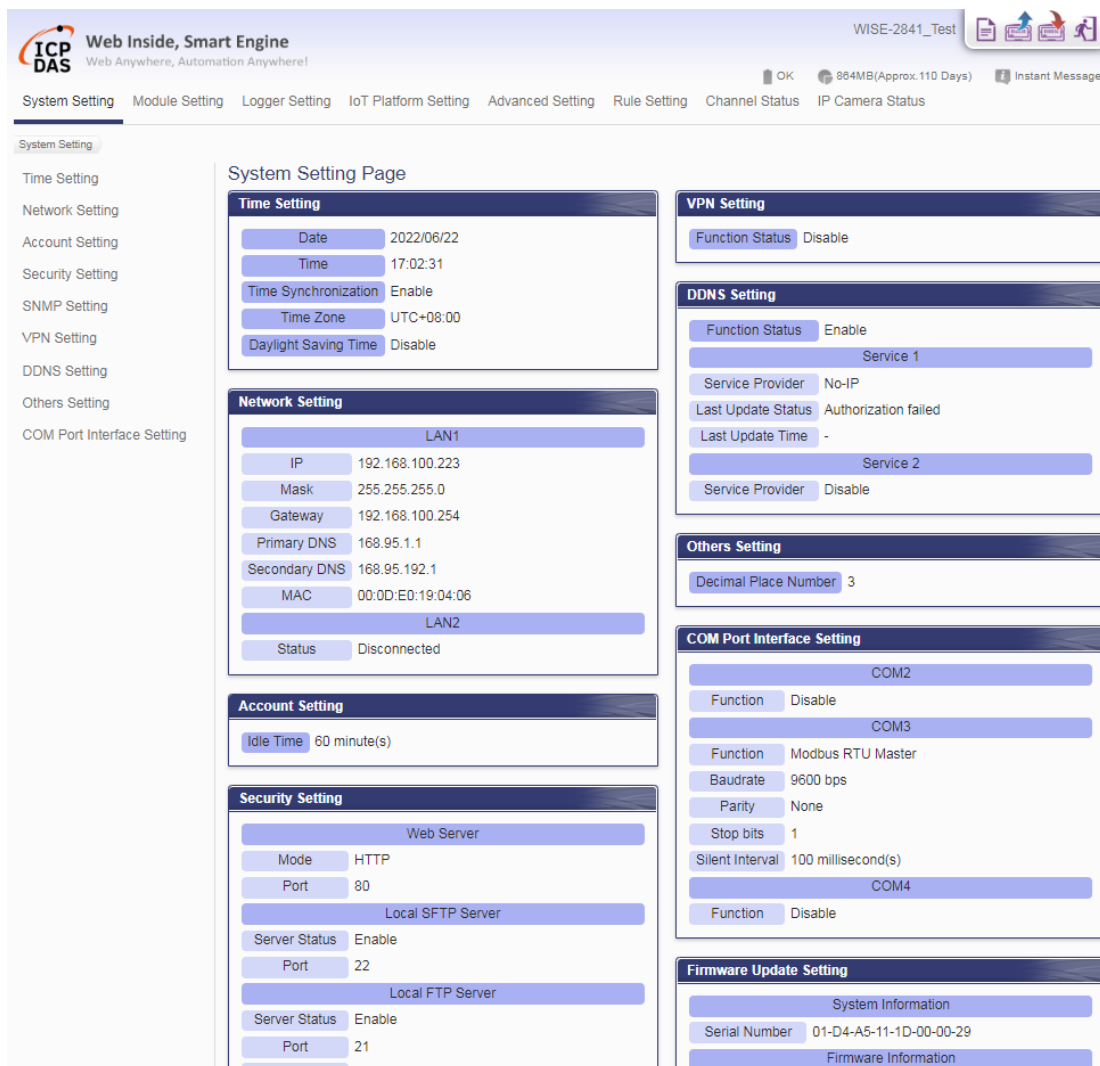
ICP DAS Web Inside, Smart Engine
Web Anywhere, Automation Anywhere!

WISE-2841_Test

OK 864MB(Approx.110 Days) Instant Message

System Setting Module Setting Logger Setting IoT Platform Setting Advanced Setting Rule Setting Channel Status IP Camera Status

System Setting

Time Setting
Network Setting
Account Setting
Security Setting
SNMP Setting
VPN Setting
DDNS Setting
Others Setting
COM Port Interface Setting

System Setting Page

Time Setting

| | |
|---|---|
| Date | 2022/06/22 |
| Time | 17:02:31 |
| Time Synchronization | Enable |
| Time Zone | UTC+08:00 |
| Daylight Saving Time | Disable |

Network Setting

| | |
|---|---|
| LAN1 | |
| IP | 192.168.100.223 |
| Mask | 255.255.255.0 |
| Gateway | 192.168.100.254 |
| Primary DNS | 168.95.1.1 |
| Secondary DNS | 168.95.192.1 |
| MAC | 00:0D:E0:19:04:06 |
| LAN2 | |
| Status | Disconnected |

Account Setting

| | |
|---|---|
| Idle Time | 60 minute(s) |

Security Setting

| | |
|---|---|
| Web Server | |
| Mode | HTTP |
| Port | 80 |
| Local SFTP Server | |
| Server Status | Enable |
| Port | 22 |
| Local FTP Server | |
| Server Status | Enable |
| Port | 21 |

VPN Setting

| | |
|---|---|
| Function Status | Disable |

DDNS Setting

| | |
|---|---|
| Function Status | Enable |
| Service 1 | |
| Service Provider | No-IP |
| Last Update Status | Authorization failed |
| Last Update Time | - |
| Service 2 | |
| Service Provider | Disable |

Others Setting

| | |
|---|---|
| Decimal Place Number | 3 |

COM Port Interface Setting

| | |
|---|---|
| COM2 | |
| Function | Disable |
| COM3 | |
| Function | Modbus RTU Master |
| Baudrate | 9600 bps |
| Parity | None |
| Stop bits | 1 |
| Silent Interval | 100 millisecond(s) |
| COM4 | |
| Function | Disable |

Firmware Update Setting

| | |
|---|---|
| System Information | |
| Serial Number | 01-D4-A5-11-1D-00-00-29 |
| Firmware Information | |